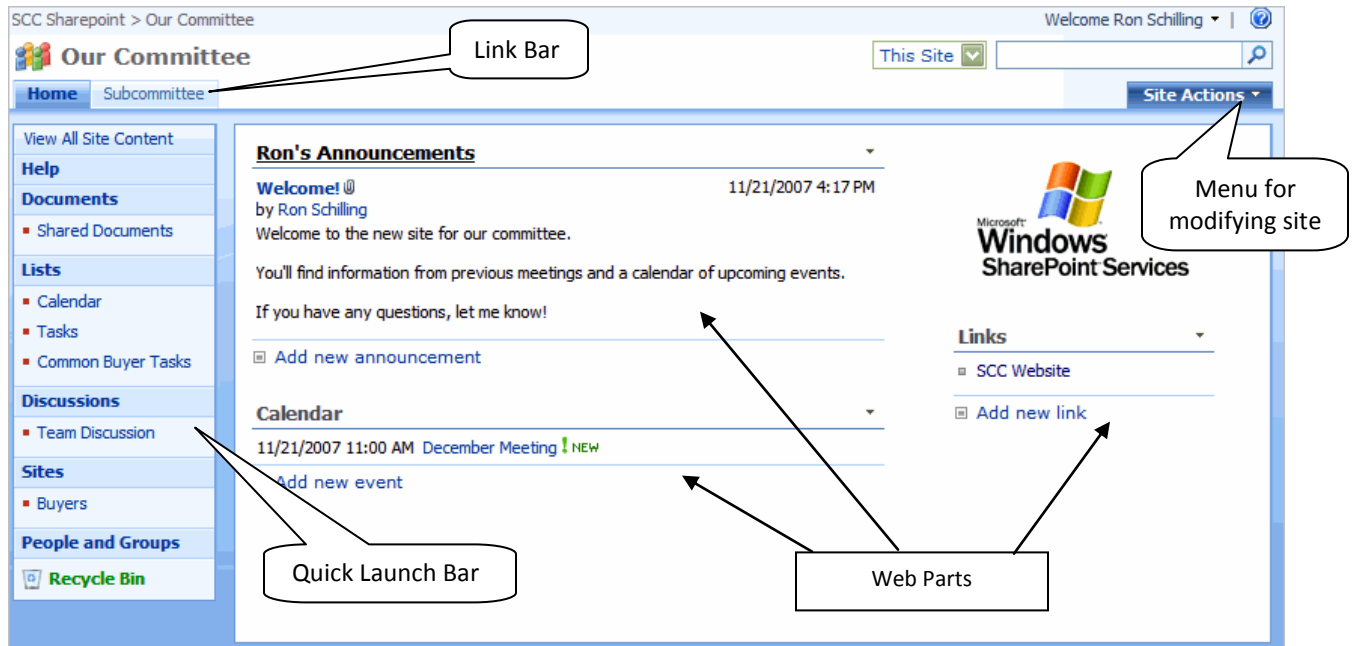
SCC Sharepoint > Our Committee

Welcome Ron Schilling ▾ |

Our Committee

Link Bar

This Site

Home Subcommittee

Site Actions ▾

View All Site Content
Help
Documents
▪ Shared Documents
Lists
▪ Calendar
▪ Tasks
▪ Common Buyer Tasks
Discussions
▪ Team Discussion
Sites
▪ Buyers
People and Groups
Recycle Bin

Ron's Announcements

Welcome! 11/21/2007 4:17 PM
by Ron Schilling
Welcome to the new site for our committee.

You'll find information from previous meetings and a calendar of upcoming events.

If you have any questions, let me know!

Add new announcement

Calendar

11/21/2007 11:00 AM December Meeting ! NEW

Add new event

Microsoft Windows SharePoint Services

Menu for modifying site

Links

SCC Website

Add new link

Quick Launch Bar

Web Parts